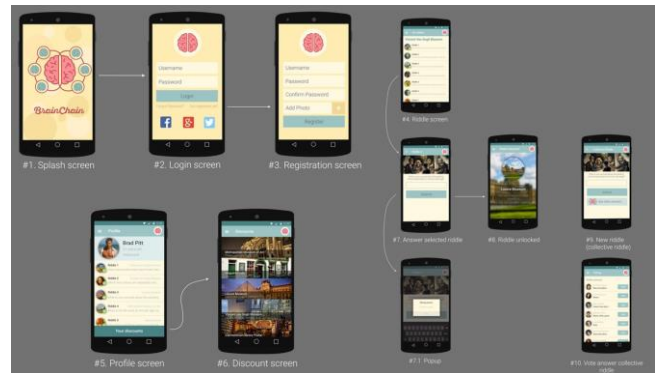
BrainChain

#1. Splash screen

Username
Password
Login

#2. Login screen

Username
Password
Confirm Password
Add Photo
Register

#3. Registration screen

#4. Riddle screen

#7. Answer selected riddle

#8. Riddle unlocked

#9. New riddle (collective riddle)

Profile
Brad Pitt
Your discounts

#5. Profile screen

Discounts

#6. Discount screen

#7.1. Popup

#10. Vote answer collective riddle